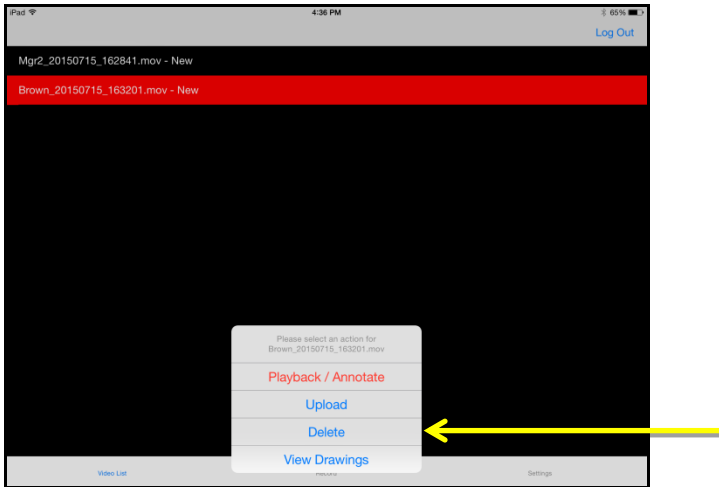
iPad
4:36 PM
65%

Log Out

Mgr2_20150715_162841.mov - New

Brown_20150715_163201.mov - New

Please select an action for Brown_20150715_163201.mov

Playback / Annotate

Upload

Delete

View Drawings

Video List

Record

Settings